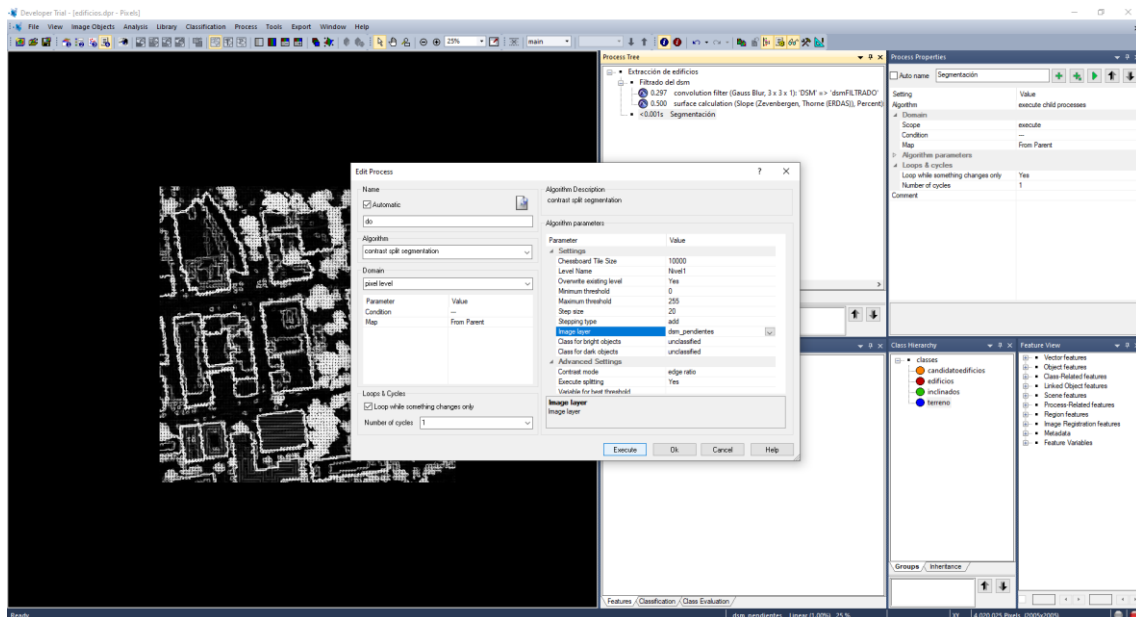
Developer Trial - [edificios.dpr - Pixels]

File View Image Objects Analysis Library Classification Process Tools Export Window Help

25% main

Process Tree

Extracción de edificios
Filtrado del dsm
0.297 convolution filter (Gauss Blur, 3 x 3 x 1): 'DSM' => 'dsmFILTRADO'
0.500 surface calculation (Slope (Zevenbergen, Thorne (ERDAS)), Percent)
<0.001s Segmentación

Process Properties

Auto name Segmentación

| Setting | Value |
|---|---|
| Algorithm | execute child processes |
| Domain | |
| Scope | execute |
| Condition | — |
| Map | From Parent |
| Algorithm parameters | |
| Loops & cycles | |
| Loop while something changes only | Yes |
| Number of cycles | 1 |
| Comment | |

Edit Process

Name

Automatic

do

Algorithm

contrast split segmentation

Domain

pixel level

| Parameter | Value |
|---|---|
| Condition | — |
| Map | From Parent |

Loops & Cycles

Loop while something changes only

Number of cycles 1

Algorithm Description

contrast split segmentation

Algorithm parameters

| Parameter | Value |
|---|---|
| Settings | |
| Chessboard Tile Size | 10000 |
| Level Name | Nivel1 |
| Overwrite existing level | Yes |
| Minimum threshold | 0 |
| Maximum threshold | 255 |
| Step size | 20 |
| Stepping type | add |
| Image layer | dsm_pendientes |
| Class for bright objects | unclassified |
| Class for dark objects | unclassified |
| Advanced Settings | |
| Contrast mode | edge ratio |
| Execute splitting | Yes |
| Variable for best threshold | |

Image layer
Image layer

Execute Ok Cancel Help

Class Hierarchy

classes
candidatoedificios
edificios
inclinados
terreno

Groups Inheritance

Feature View

Vector features
Object features
Class-Related features
Linked Object features
Scene features
Process-Related features
Region features
Image Registration features
Metadata
Feature Variables

Features Classification Class Evaluation

Ready

dsm_pendientes Linear (1.00%) 25 %

XY 4,020,025 Pixels (2005x2005)